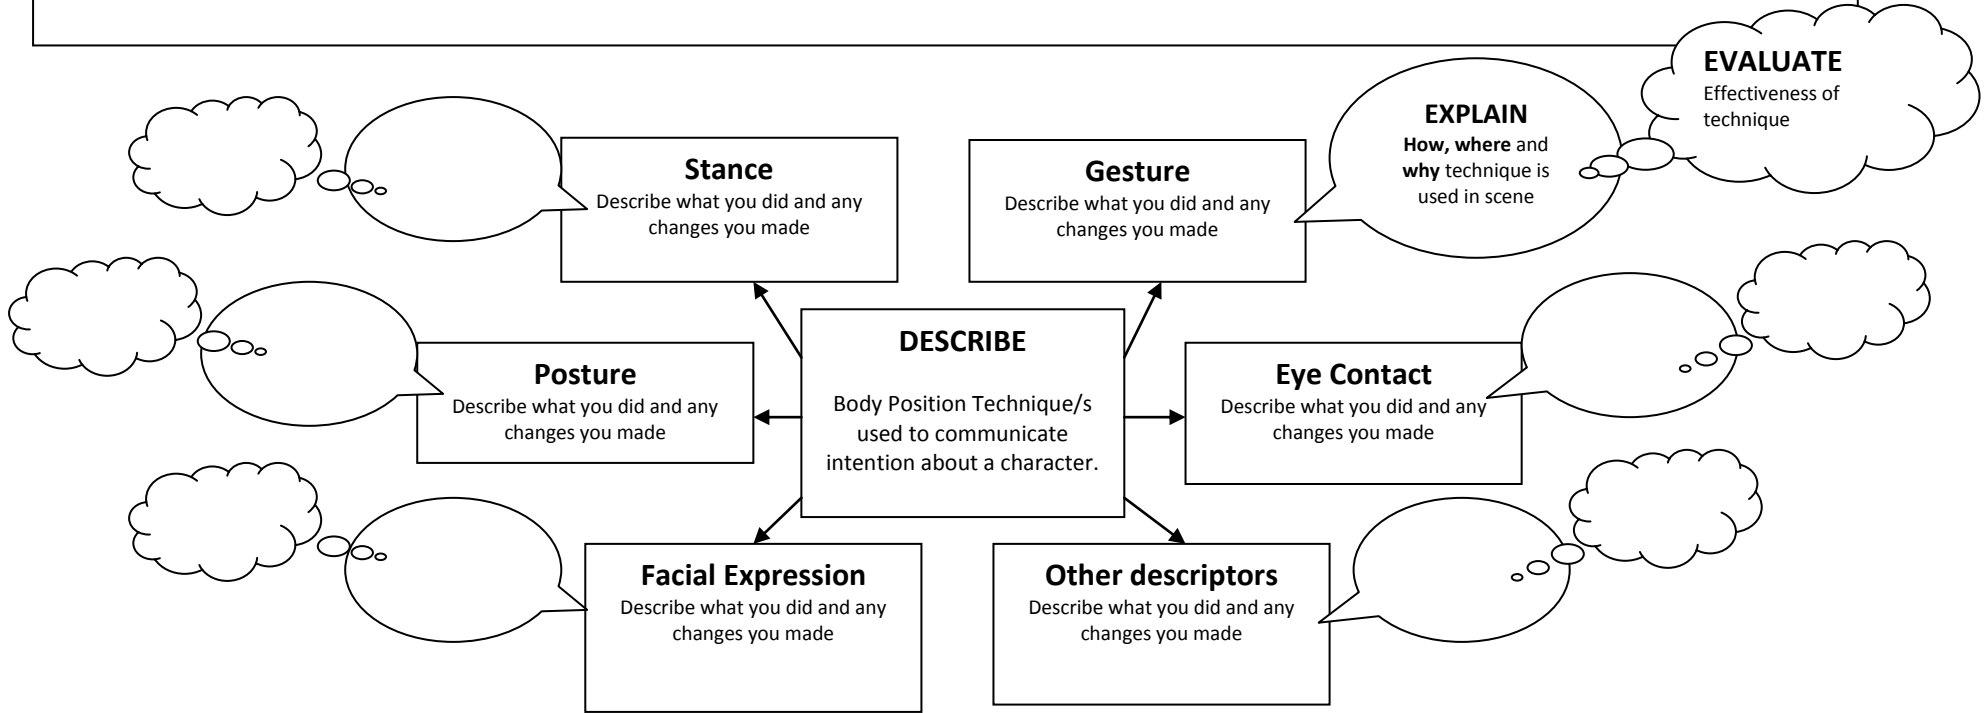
EVALUATE
Effectiveness of technique

EXPLAIN
**How, where** and **why** technique is used in scene

Stance
Describe what you did and any changes you made

Gesture
Describe what you did and any changes you made

DESCRIBE

Body Position Technique/s used to communicate intention about a character.

Posture
Describe what you did and any changes you made

Eye Contact
Describe what you did and any changes you made

Facial Expression
Describe what you did and any changes you made

Other descriptors
Describe what you did and any changes you made